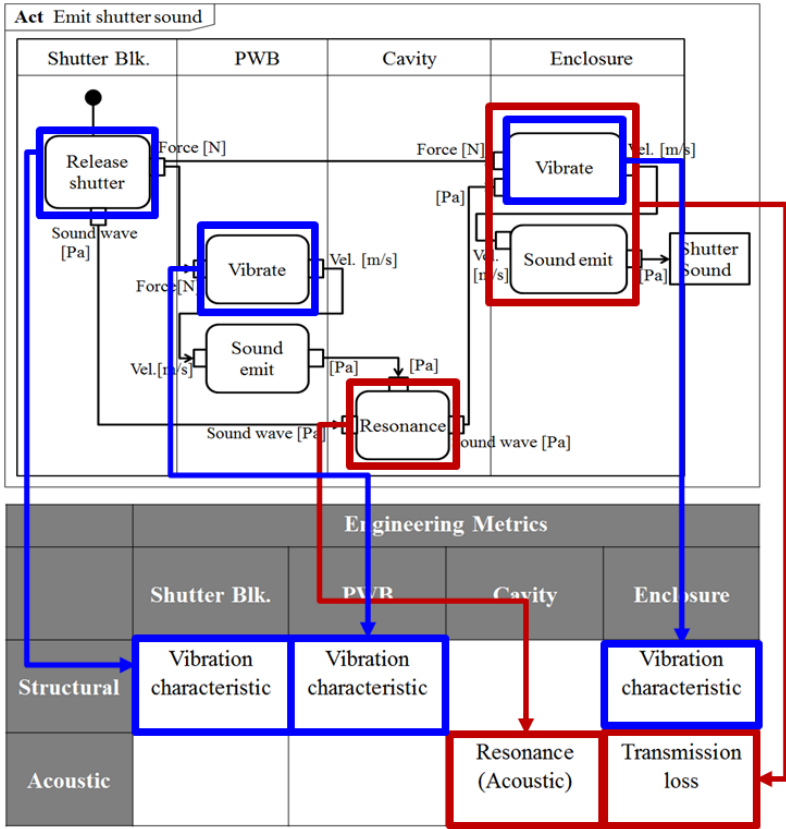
Act Emit shutter sound

| Shutter Blk. | PWB | Cavity | Enclosure |
|---|---|---|---|

Release shutter
Force [N]
Sound wave [Pa]
Force [N]
Vibrate
Vel. [m/s]
Vel.[m/s]
Sound emit
[Pa]
[Pa]
Sound wave [Pa]
Resonance
Sound wave [Pa]
Force [N]
Vibrate
Vel. [m/s]
[Pa]
Vel. [m/s]
Sound emit
[Pa]
Shutter Sound

| | Engineering Metrics | | | |
|---|---|---|---|---|
| | Shutter Blk. | PWB | Cavity | Enclosure |
| Structural | Vibration characteristic | Vibration characteristic | | Vibration characteristic |
| Acoustic | | | Resonance (Acoustic) | Transmission loss |